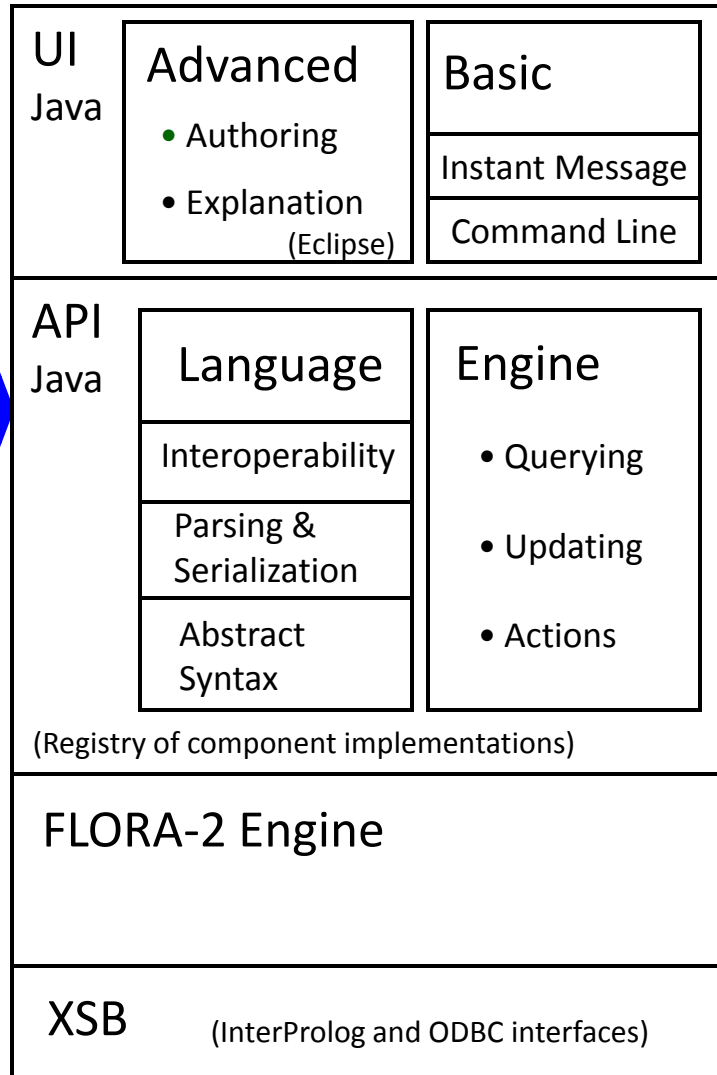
UI
Java

Advanced

• Authoring

• Explanation
(Eclipse)

Basic

Instant Message

Command Line

API
Java

Language

Interoperability

Parsing & Serialization

Abstract Syntax

Engine

• Querying

• Updating

• Actions

(Registry of component implementations)

FLORA-2 Engine

XSB (InterProlog and ODBC interfaces)